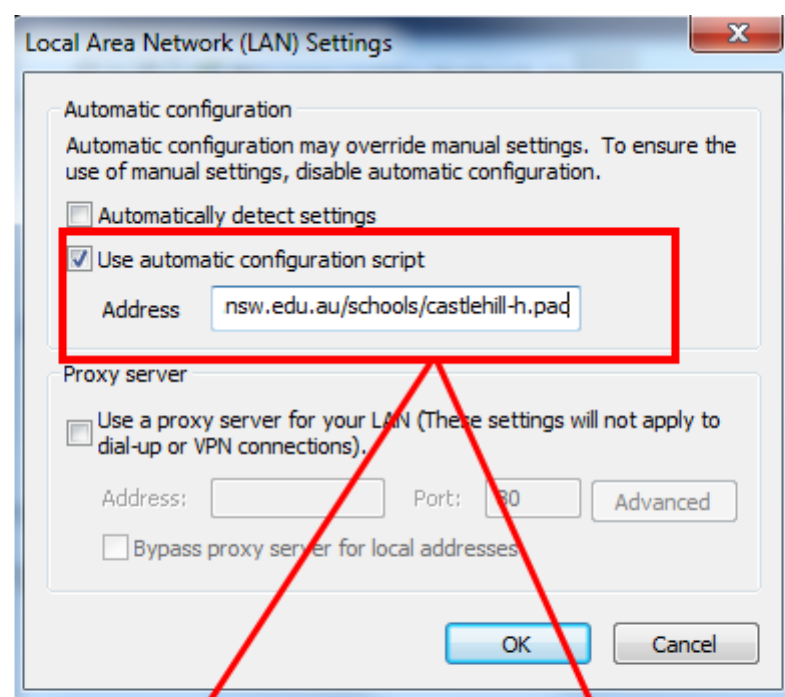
Local Area Network (LAN) Settings

Automatic configuration

Automatic configuration may override manual settings. To ensure the use of manual settings, disable automatic configuration.

Automatically detect settings

Use automatic configuration script

Address nsw.edu.au/schools/castlehill-h.pac

Proxy server

Use a proxy server for your LAN (These settings will not apply to dial-up or VPN connections).

Address: Port: 80 Advanced

Bypass proxy server for local addresses

OK Cancel